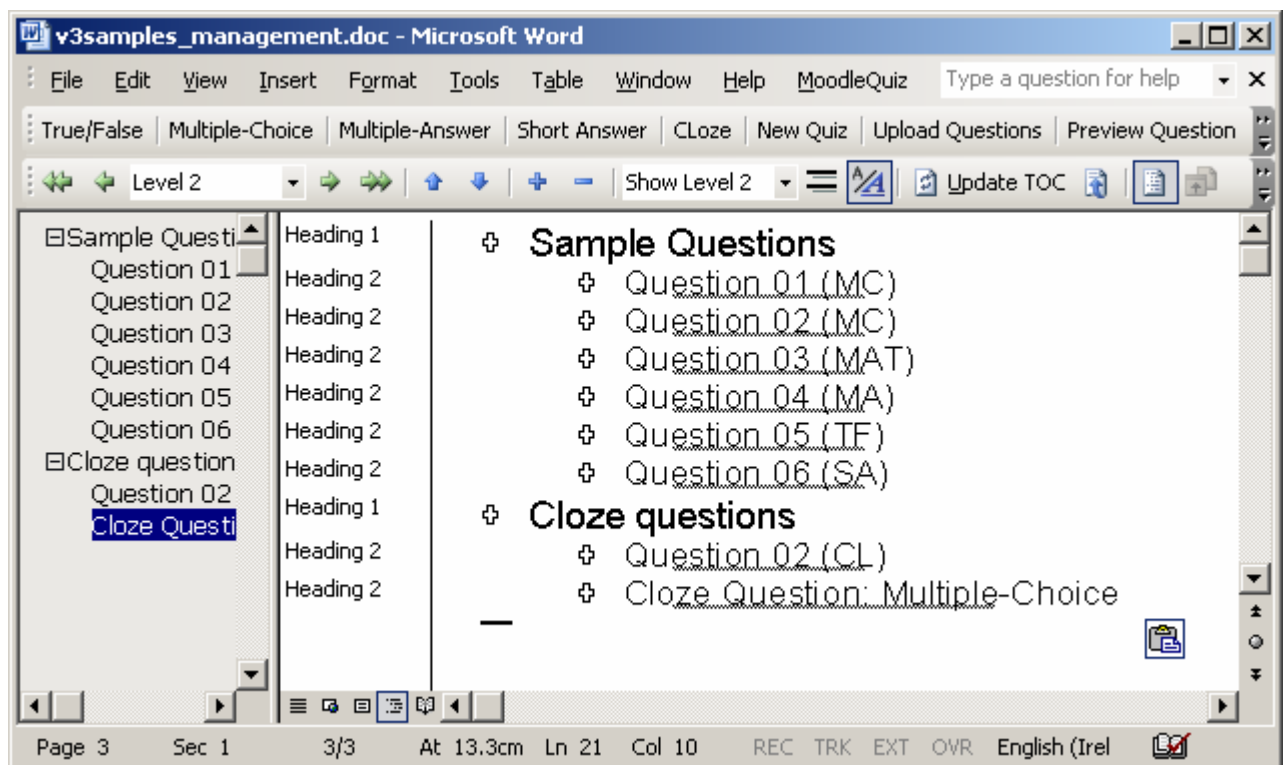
v3samples_management.doc - Microsoft Word

File Edit View Insert Format Tools Table Window Help MoodleQuiz Type a question for help

True/False | Multiple-Choice | Multiple-Answer | Short Answer | CLoze | New Quiz | Upload Questions | Preview Question

Level 2 Show Level 2 Update TOC

⊟Sample Questi
Question 01
Question 02
Question 03
Question 04
Question 05
Question 06
⊟Cloze question
Question 02
Cloze Questi

| Heading 1 | Sample Questions |
|---|---|
| Heading 2 | Question 01 (MC) |
| Heading 2 | Question 02 (MC) |
| Heading 2 | Question 03 (MAT) |
| Heading 2 | Question 04 (MA) |
| Heading 2 | Question 05 (TF) |
| Heading 2 | Question 06 (SA) |
| Heading 1 | Cloze questions |
| Heading 2 | Question 02 (CL) |
| Heading 2 | Cloze Question: Multiple-Choice |

Page 3 Sec 1 3/3 At 13.3cm Ln 21 Col 10 REC TRK EXT OVR English (Irel